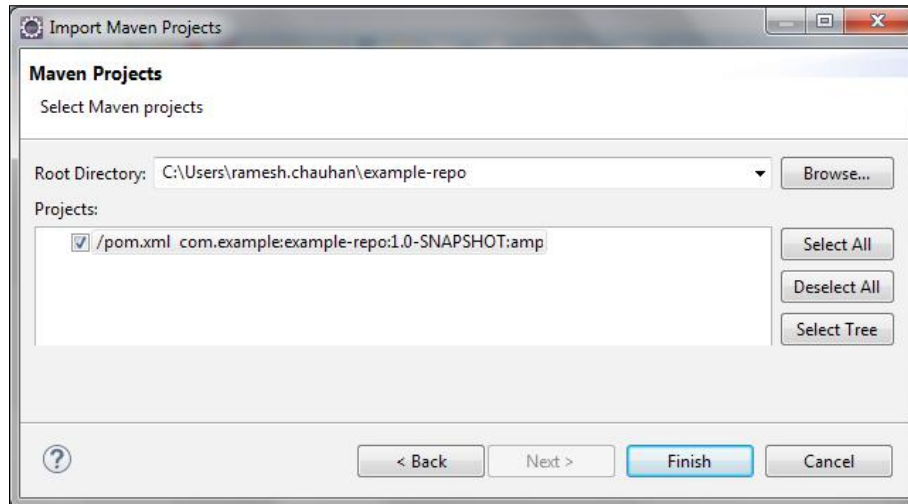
Import Maven Projects

Maven Projects

Select Maven projects

Root Directory: C:\Users\ramesh.chauhan\example-repo

Browse...

Projects:

/pom.xml com.example:example-repo:1.0-SNAPSHOT:amp

Select All

Deselect All

Select Tree

?

< Back

Next >

Finish

Cancel